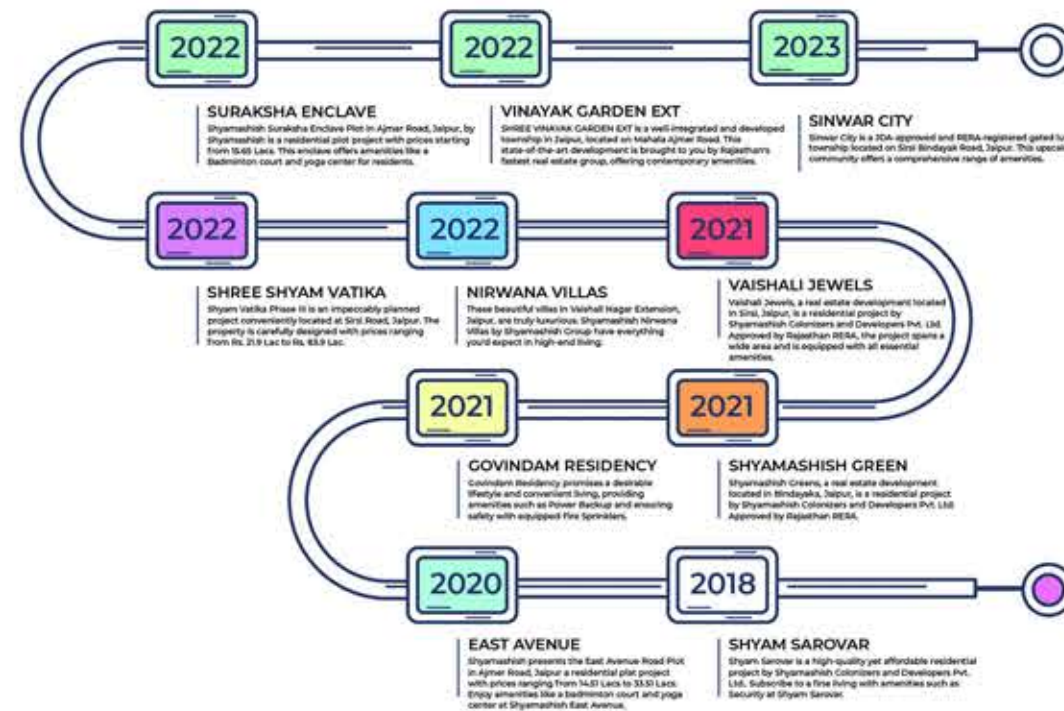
2022

SURAKSHA ENCLAVE
Shyamashish Suraksha Enclave Plot in Ajmer Road, Jaipur, by Shyamashish is a residential plot project with prices starting from 15.65 Lacs. This enclave offers amenities like a Badminton court and yoga center for residents.

2022

VINAYAK GARDEN EXT
SHREE VINAYAK GARDEN EXT is a well-integrated and developed township in Jaipur, located on Mahala Ajmer Road. This state-of-the-art development is brought to you by Rajasthan's fastest real estate group, offering contemporary amenities.

2023

SINWAR CITY
Sinwar City is a JDA-approved and RERA-registered gated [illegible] township located on Sirsi Bindayak Road, Jaipur. This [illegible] community offers a comprehensive range of amenities.

2022

SHREE SHYAM VATIKA
Shyam Vatika Phase III is an impeccably planned project conveniently located at Sirsi Road, Jaipur. The property is carefully designed with prices ranging from Rs. 21.9 Lac to Rs. 63.9 Lac.

2022

NIRWANA VILLAS
These beautiful villas in Vaishali Nagar Extension, Jaipur, are truly luxurious. Shyamashish Nirwana Villas by Shyamashish Group have everything you'd expect in high-end living.

2021

VAISHALI JEWELS
Vaishali Jewels, a real estate development located in Sirsi, Jaipur, is a residential project by Shyamashish Colonizers and Developers Pvt. Ltd. Approved by Rajasthan RERA, the project spans a wide area and is equipped with all essential amenities.

2021

GOVINDAM RESIDENCY
Govindam Residency promises a desirable lifestyle and convenient living, providing amenities such as Power Backup and ensuring safety with equipped Fire Sprinklers.

2021

SHYAMASHISH GREEN
Shyamashish Greens, a real estate development located in Bindayaka, Jaipur, is a residential project by Shyamashish Colonizers and Developers Pvt. Ltd. Approved by Rajasthan RERA.

2020

EAST AVENUE
Shyamashish presents the East Avenue Road Plot in Ajmer Road, Jaipur a residential plot project with prices ranging from 14.61 Lacs to 33.51 Lacs. Enjoy amenities like a badminton court and yoga center at Shyamashish East Avenue.

2018

SHYAM SAROVAR
Shyam Sarovar is a high-quality yet affordable residential project by Shyamashish Colonizers and Developers Pvt. Ltd.. Subscribe to a fine living with amenities such as Security at Shyam Sarovar.